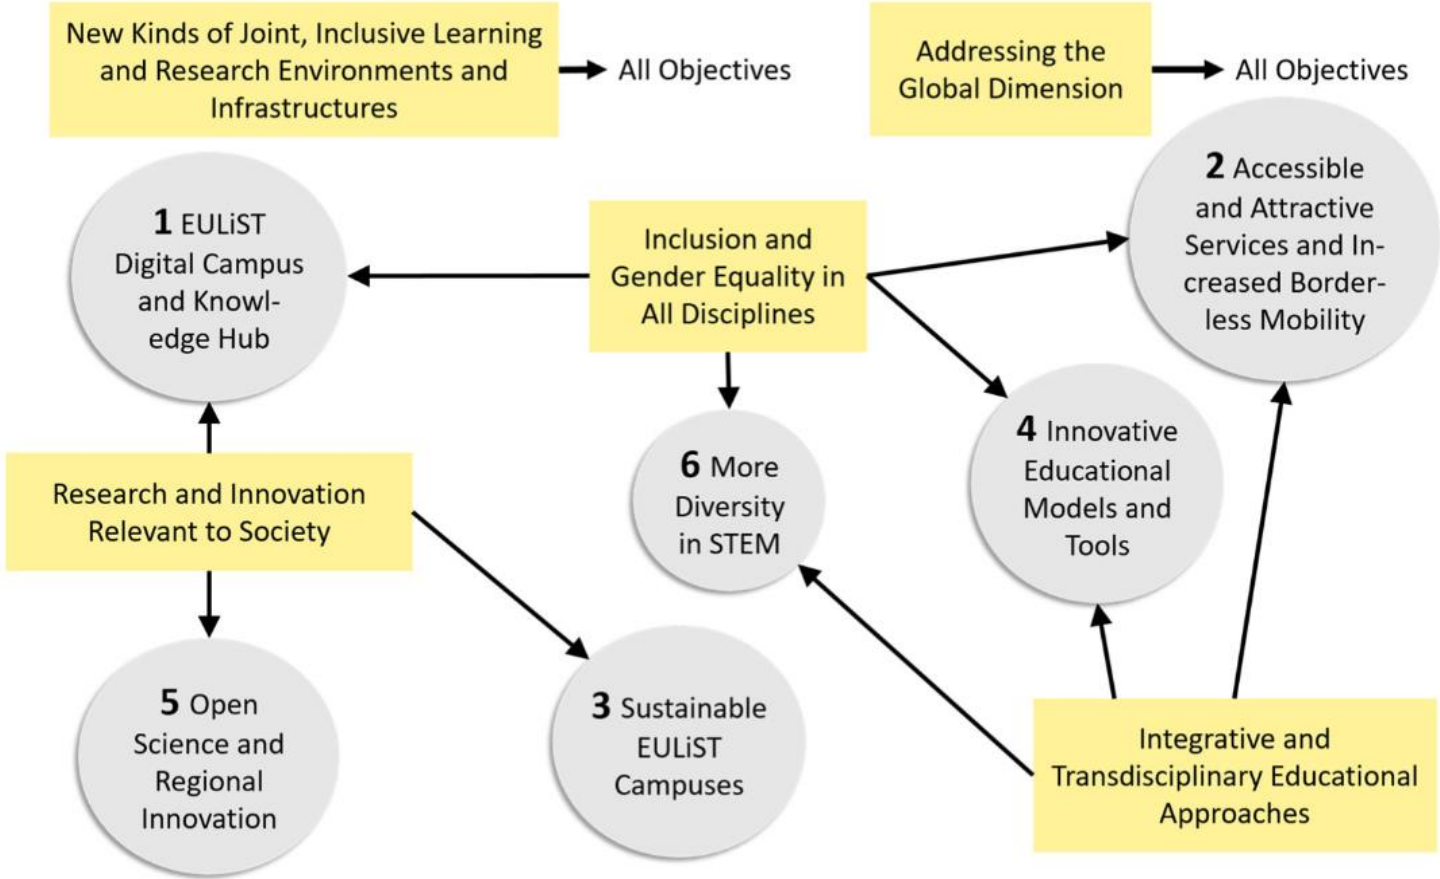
New Kinds of Joint, Inclusive Learning and Research Environments and Infrastructures

All Objectives

Addressing the Global Dimension

All Objectives

2 Accessible and Attractive Services and Increased Borderless Mobility

1 EULiST Digital Campus and Knowledge Hub

Inclusion and Gender Equality in All Disciplines

4 Innovative Educational Models and Tools

6 More Diversity in STEM

Research and Innovation Relevant to Society

5 Open Science and Regional Innovation

3 Sustainable EULiST Campuses

Integrative and Transdisciplinary Educational Approaches